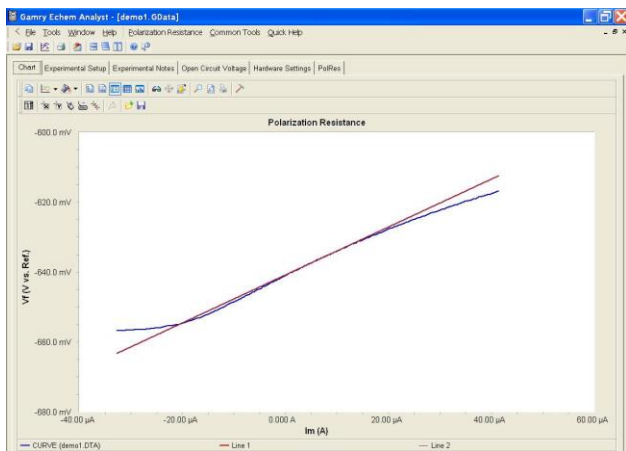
Gamry Echem Analyst - [demo1.GData]

File Tools Window Help Polarization Resistance Common Tools Quick Help

Chart | Experimental Setup | Experimental Notes | Open Circuit Voltage | Hardware Settings | PolRes

Polarization Resistance

-600.0 mV
-620.0 mV
-640.0 mV
-660.0 mV
-680.0 mV

Vf (V vs. Ref.)

-40.00 µA
-20.00 µA
0.000 A
20.00 µA
40.00 µA
60.00 µA

Im (A)

CURVE (demo1.DTA)
Line 1
Line 2